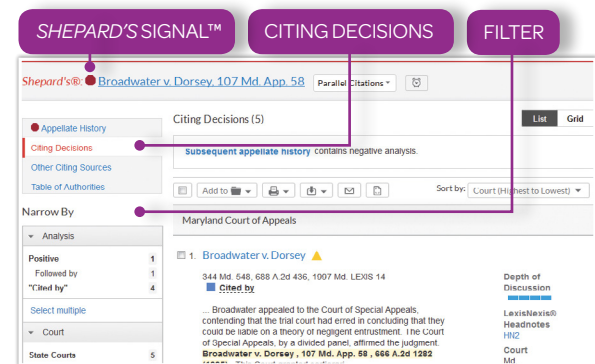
SHEPARD'S SIGNAL™

CITING DECISIONS

FILTER

Shepard's®: Broadwater v. Dorsey, 107 Md. App. 58

Parallel Citations

Appellate History

Citing Decisions

Other Citing Sources

Table of Authorities

Narrow By

Analysis

Positive 1

Followed by 1

"Cited by" 4

Select multiple

Court

State Courts 5

Citing Decisions (5)

List

Grid

Subsequent appellate history contains negative analysis.

Add to

Sort by: Court (Highest to Lowest)

Maryland Court of Appeals

1. Broadwater v. Dorsey

344 Md. 548, 688 A.2d 436, 1997 Md. LEXIS 14

Cited by

... Broadwater appealed to the Court of Special Appeals, contending that the trial court had erred in concluding that they could be liable on a theory of negligent entrustment. The Court of Special Appeals, by a divided panel, affirmed the judgment. Broadwater v. Dorsey , 107 Md. App. 58 , 666 A.2d 1282

Depth of Discussion

LexisNexis® Headnotes

HN2

Court

Md